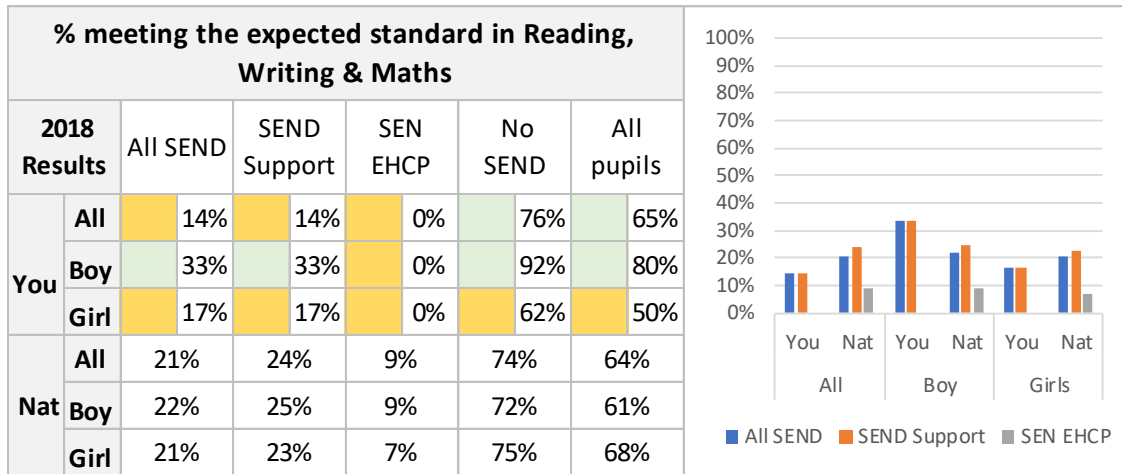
% meeting the expected standard in Reading, Writing & Maths

| 2018 Results | | All SEND | SEND Support | SEN EHCP | No SEND | All pupils |
|---|---|---|---|---|---|---|
| You | All | 14% | 14% | 0% | 76% | 65% |
| | Boy | 33% | 33% | 0% | 92% | 80% |
| | Girl | 17% | 17% | 0% | 62% | 50% |
| Nat | All | 21% | 24% | 9% | 74% | 64% |
| | Boy | 22% | 25% | 9% | 72% | 61% |
| | Girl | 21% | 23% | 7% | 75% | 68% |

100%
90%
80%
70%
60%
50%
40%
30%
20%
10%
0%

You Nat You Nat You Nat
All Boy Girls

All SEND SEND Support SEN EHCP